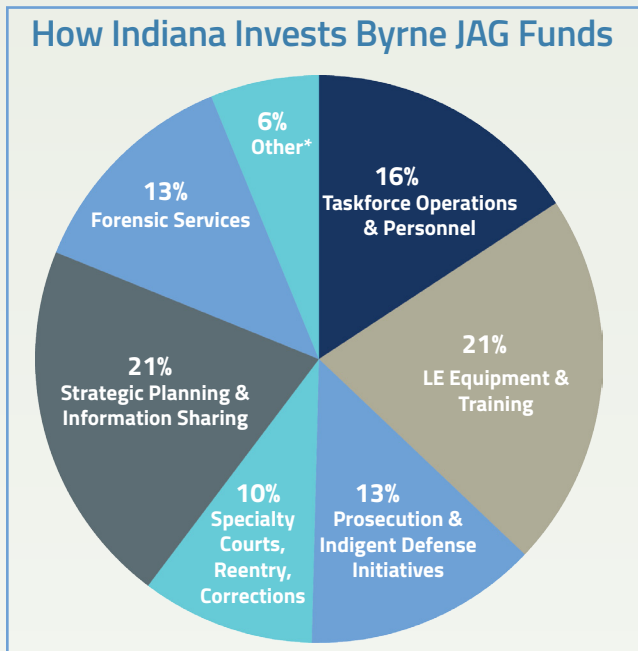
How Indiana Invests Byrne JAG Funds

6%
Other*

16%
Taskforce Operations & Personnel

13%
Forensic Services

21%
LE Equipment & Training

21%
Strategic Planning & Information Sharing

10%
Specialty Courts, Reentry, Corrections

13%
Prosecution & Indigent Defense Initiatives